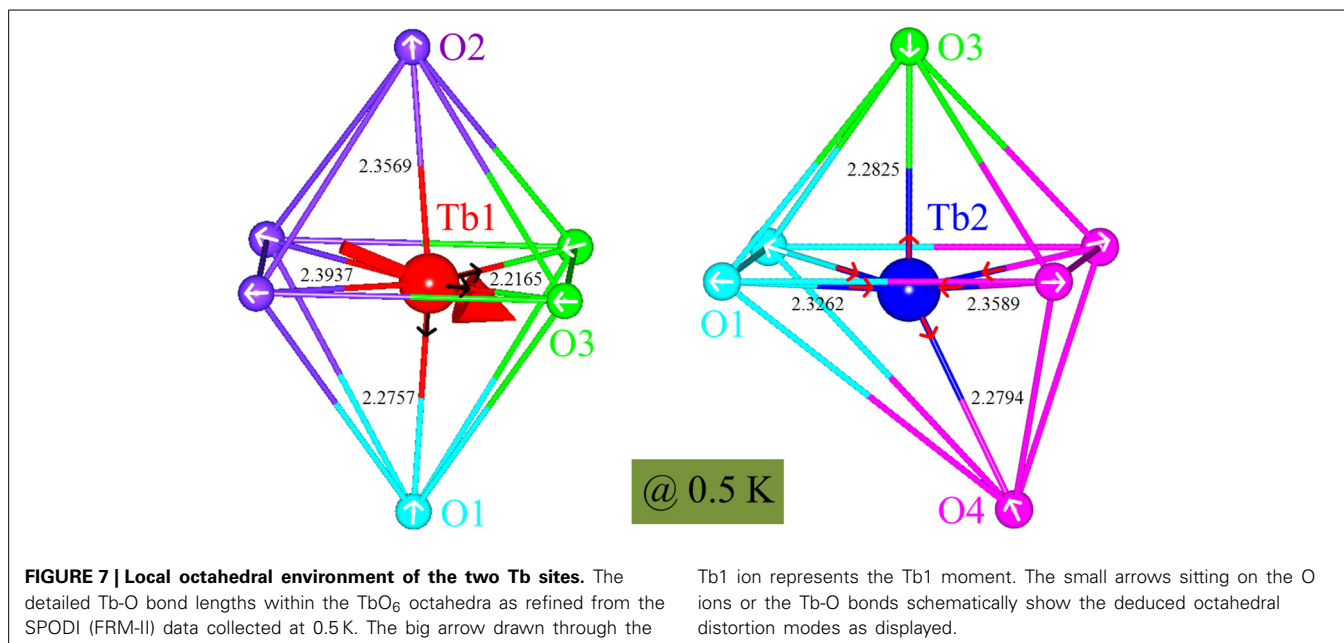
O2

2.3569

Tb1

2.3937

2.2165

O3

2.2757

O1

O3

2.2825

Tb2

O1

2.3262

2.3589

2.2794

O4

@ 0.5 K

**FIGURE 7 | Local octahedral environment of the two Tb sites.** The detailed Tb-O bond lengths within the $TbO_6$ octahedra as refined from the SPODI (FRM-II) data collected at 0.5 K. The big arrow drawn through the Tb1 ion represents the Tb1 moment. The small arrows sitting on the O ions or the Tb-O bonds schematically show the deduced octahedral distortion modes as displayed.